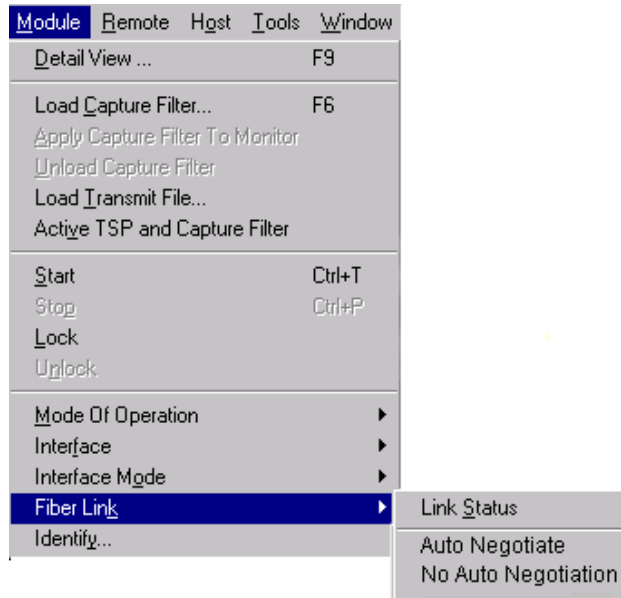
Module Remote Host Tools Window

Detail View ... F9

Load Capture Filter... F6
Apply Capture Filter To Monitor
Unload Capture Filter
Load Transmit File...
Active TSP and Capture Filter

Start Ctrl+T
Stop Ctrl+P
Lock
Unlock

Mode Of Operation
Interface
Interface Mode
Fiber Link
Identify...

Link Status

Auto Negotiate
No Auto Negotiation